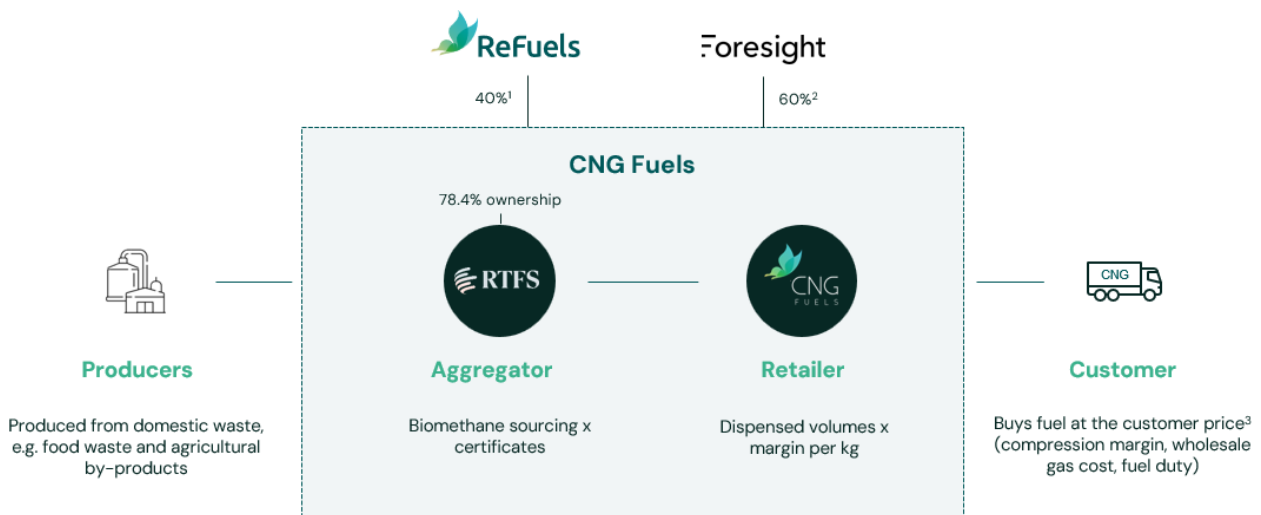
ReFuels

Foresight

40%¹

60%²

CNG Fuels

78.4% ownership

RTFS

CNG FUELS

CNG

Producers

Produced from domestic waste, e.g. food waste and agricultural by-products

Aggregator

Biomethane sourcing x certificates

Retailer

Dispensed volumes x margin per kg

Customer

Buys fuel at the customer price³ (compression margin, wholesale gas cost, fuel duty)